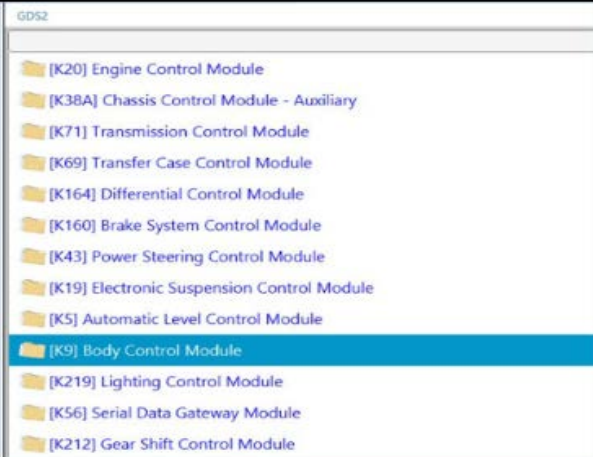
GDS2

[K20] Engine Control Module
[K38A] Chassis Control Module - Auxiliary
[K71] Transmission Control Module
[K69] Transfer Case Control Module
[K164] Differential Control Module
[K160] Brake System Control Module
[K43] Power Steering Control Module
[K19] Electronic Suspension Control Module
[K5] Automatic Level Control Module
[K9] Body Control Module
[K219] Lighting Control Module
[K56] Serial Data Gateway Module
[K212] Gear Shift Control Module